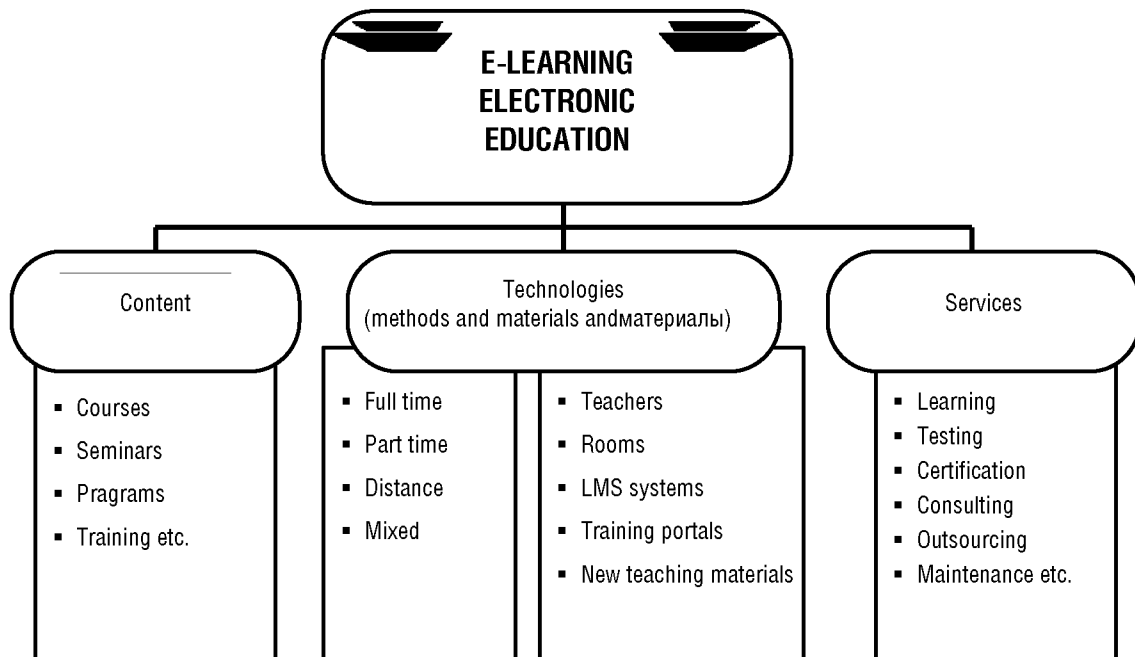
E-LEARNING
ELECTRONIC
EDUCATION

Content

- Courses
- Seminars
- Pragrams
- Training etc.

Technologies
(methods and materials andматериалы)

- Full time
- Part time
- Distance
- Mixed

- Teachers
- Rooms
- LMS systems
- Training portals
- New teaching materials

Services

- Learning
- Testing
- Certification
- Consulting
- Outsourcing
- Maintenance etc.